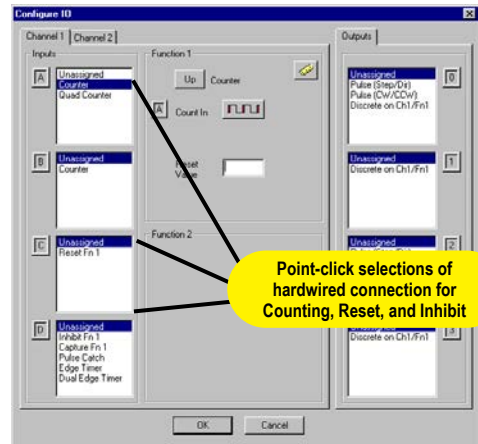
Configure IO

Channel 1 | Channel 2

Inputs

A
Unassigned
Counter
Quad Counter

B
Unassigned
Counter

C
Unassigned
Reset Fn 1

D
Unassigned
Inhibit Fn 1
Capture Fn 1
Pulse Catch
Edge Timer
Dual Edge Timer

Function 1

Up Counter

A Count In

Reset Value

Function 2

Outputs

Unassigned
Pulse (Step/Dir)
Pulse (CW/CCW)
Discrete on Ch1/Fn1
0

Unassigned
Discrete on Ch1/Fn1
1

Unassigned
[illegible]
2

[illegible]
Discrete on Ch1/Fn1
3

Point-click selections of hardwired connection for Counting, Reset, and Inhibit

OK
Cancel